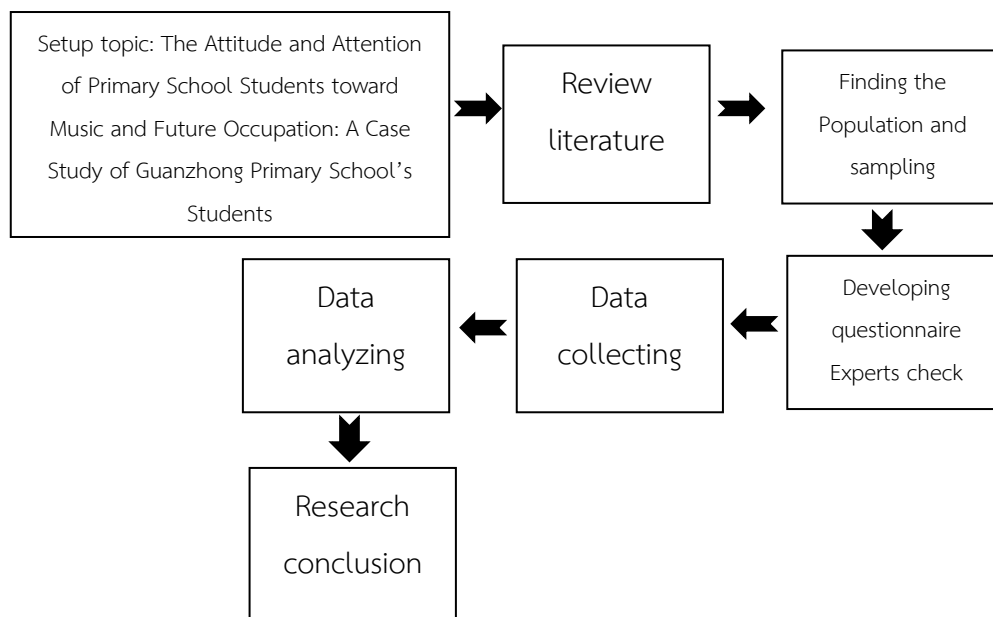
Setup topic: The Attitude and Attention of Primary School Students toward Music and Future Occupation: A Case Study of Guanzhong Primary School's Students

Review literature

Finding the Population and sampling

Developing questionnaire Experts check

Data collecting

Data analyzing

Research conclusion